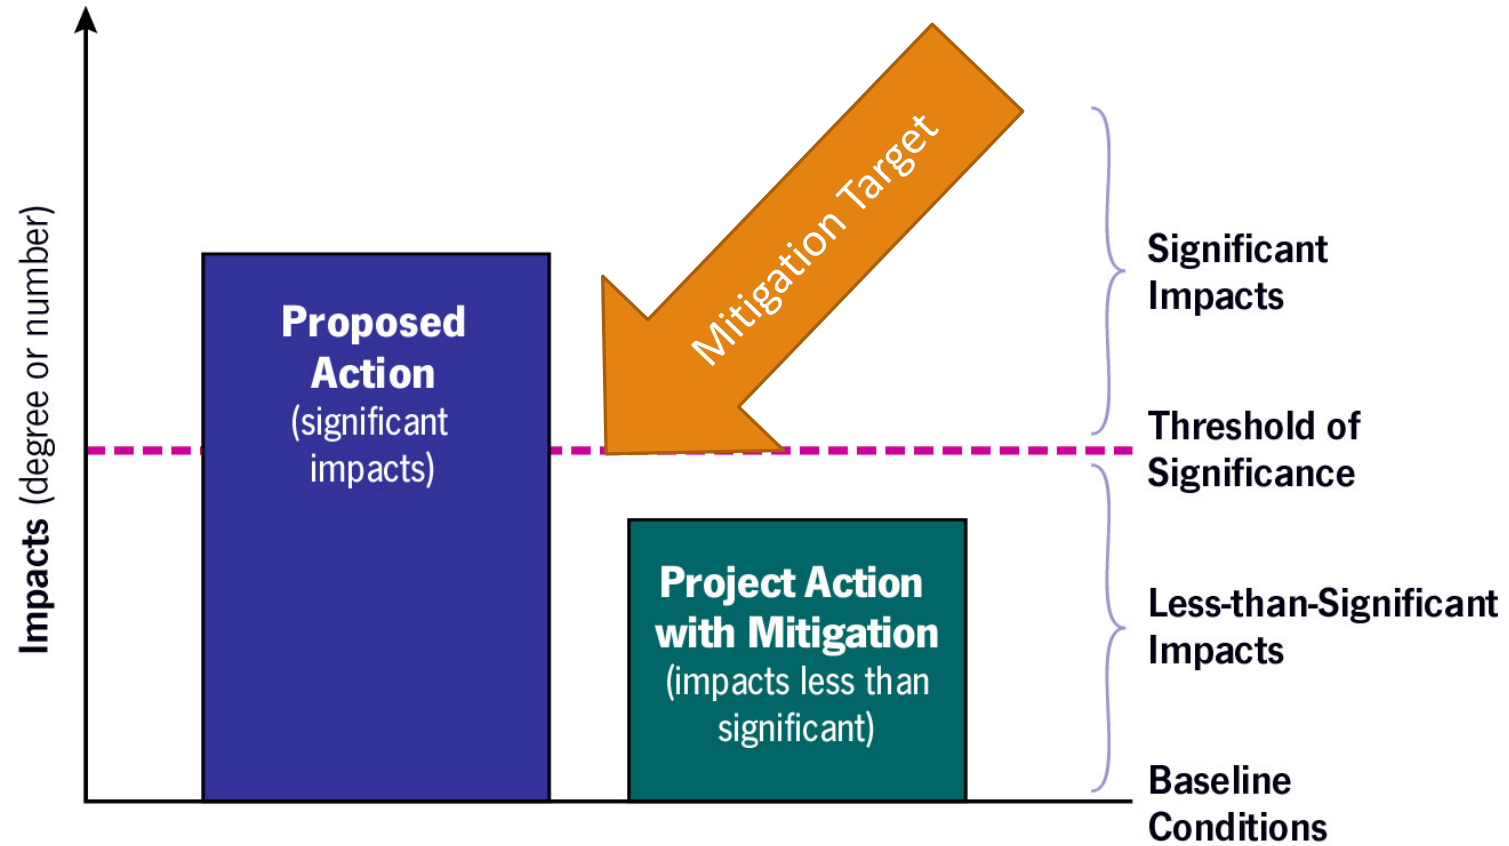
Impacts (degree or number)

Proposed Action
(significant impacts)

Mitigation Target

Project Action with Mitigation
(impacts less than significant)

Significant Impacts

Threshold of Significance

Less-than-Significant Impacts

Baseline Conditions